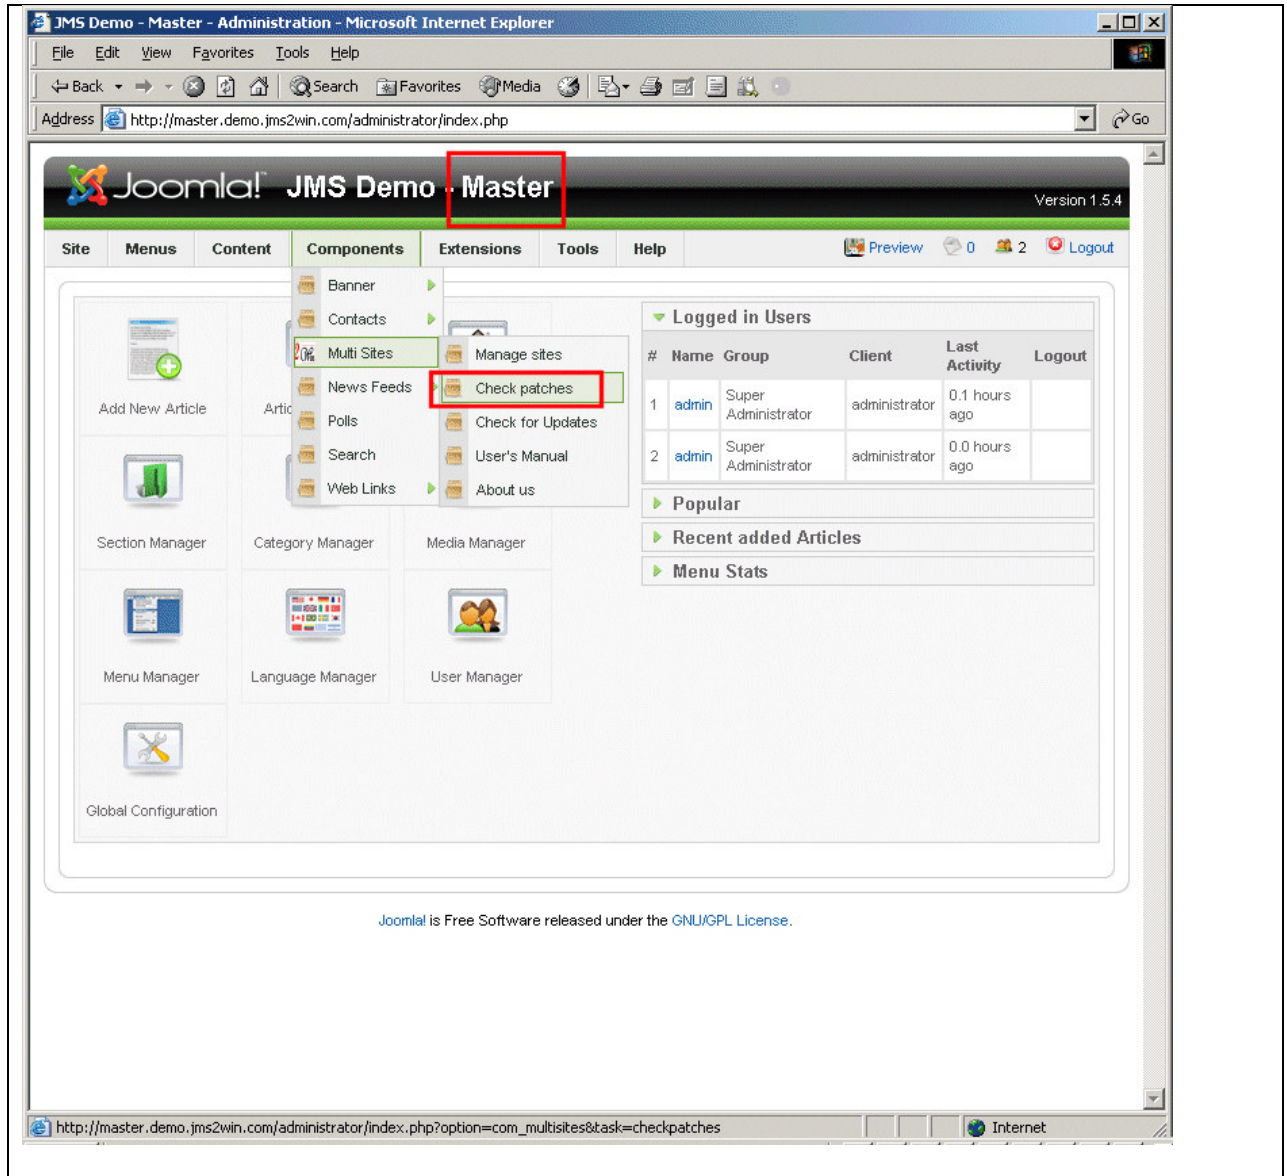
JMS Demo - Master - Administration - Microsoft Internet Explorer

File Edit View Favorites Tools Help

Back Search Favorites Media

Address http://master.demo.jms2win.com/administrator/index.php Go

Joomla! JMS Demo - Master

Version 1.5.4

Site Menus Content Components Extensions Tools Help

Preview 0 2 Logout

Banner
Contacts
Multi Sites
News Feeds
Polls
Search
Web Links

Manage sites
Check patches
Check for Updates
User's Manual
About us

Add New Article
Artic
Section Manager
Category Manager
Media Manager
Menu Manager
Language Manager
User Manager
Global Configuration

Logged in Users

| # | Name | Group | Client | Last Activity | Logout |
|---|---|---|---|---|---|
| 1 | admin | Super Administrator | administrator | 0.1 hours ago | |
| 2 | admin | Super Administrator | administrator | 0.0 hours ago | |

Popular

Recent added Articles

Menu Stats

Joomla! is Free Software released under the GNU/GPL License.

http://master.demo.jms2win.com/administrator/index.php?option=com_multisites&task=checkpatches

Internet